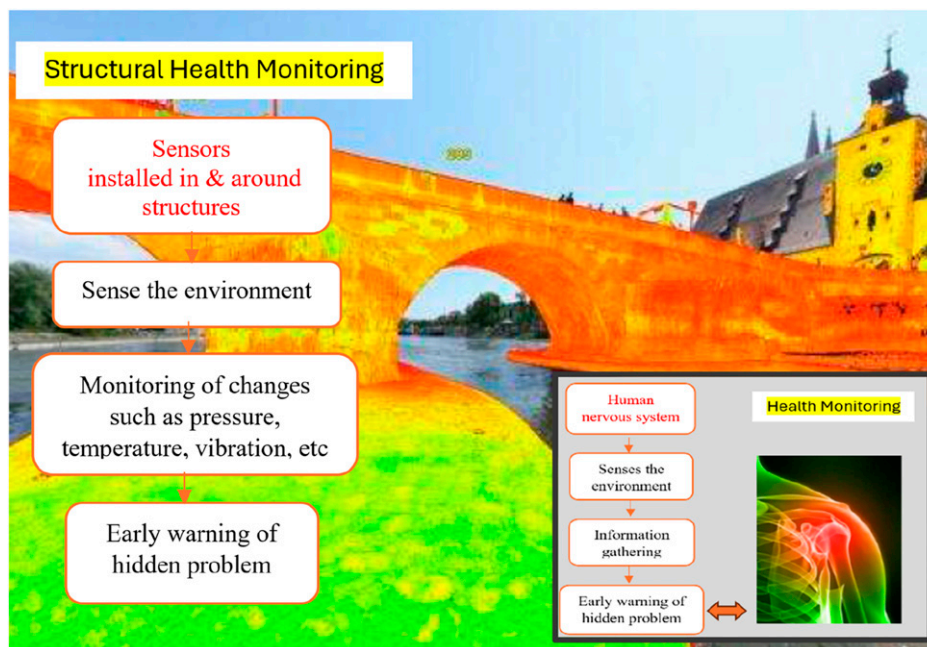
Structural Health Monitoring

Sensors installed in & around structures

Sense the environment

Monitoring of changes such as pressure, temperature, vibration, etc

Early warning of hidden problem

Human nervous system

Health Monitoring

Senses the environment

Information gathering

Early warning of hidden problem